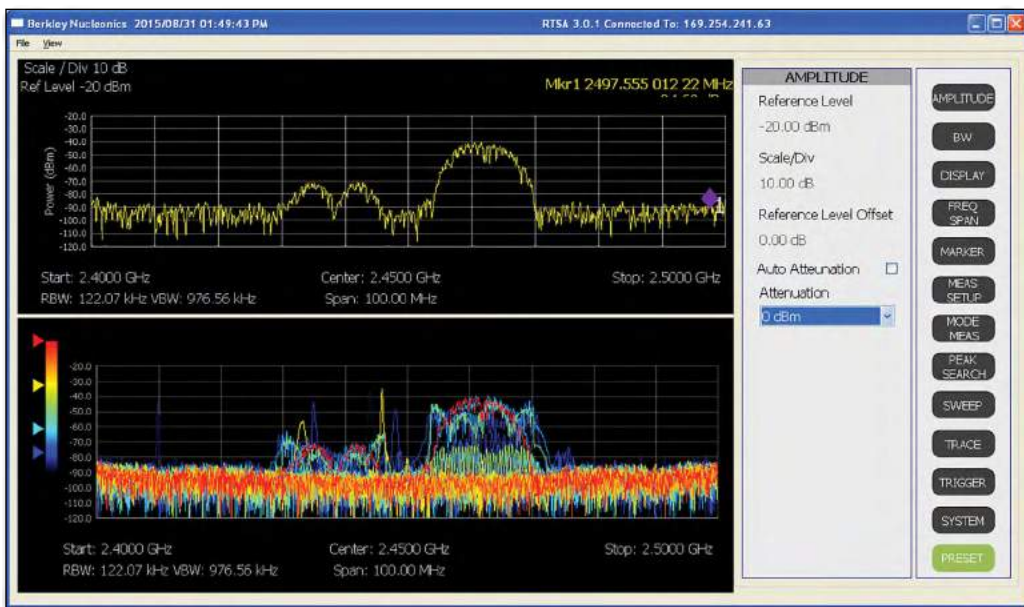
Berkley Nucleonics 2015/08/31 01:49:43 PM

RTSA 3.0.1 Connected To: 169.254.241.63

File View

Scale / Div 10 dB
Ref Level -20 dBm

Mkr1 2497.555 012 22 MHz
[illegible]

Power (dBm)

-20.0
-30.0
-40.0
-50.0
-60.0
-70.0
-80.0
-90.0
-100.0
-110.0
-120.0

1

Start: 2.4000 GHz
RBW: 122.07 kHz VBW: 976.56 kHz

Center: 2.4500 GHz
Span: 100.00 MHz

Stop: 2.5000 GHz

-20.0
-30.0
-40.0
-50.0
-60.0
-70.0
-80.0
-90.0
-100.0
-110.0
-120.0

Start: 2.4000 GHz
RBW: 122.07 kHz VBW: 976.56 kHz

Center: 2.4500 GHz
Span: 100.00 MHz

Stop: 2.5000 GHz

AMPLITUDE
Reference Level
-20.00 dBm
Scale/Div
10.00 dB
Reference Level Offset
0.00 dB
Auto Atteunation
Attenuation
0 dBm

AMPLITUDE
BW
DISPLAY
FREQ SPAN
MARKER
MEAS SETUP
MODE MEAS
PEAK SEARCH
SWEEP
TRACE
TRIGGER
SYSTEM
PRESET